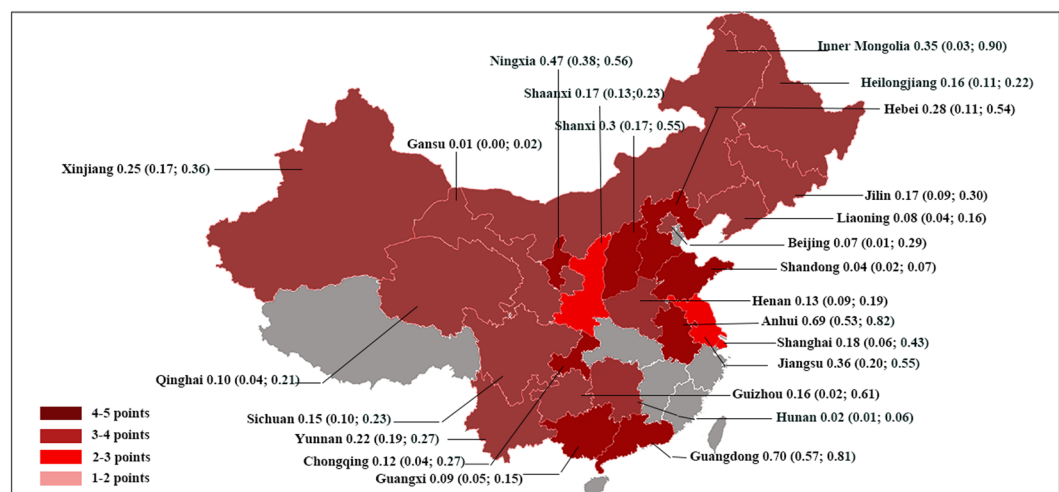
Ningxia 0.47 (0.38; 0.56)

Inner Mongolia 0.35 (0.03; 0.90)

Heilongjiang 0.16 (0.11; 0.22)

Shaanxi 0.17 (0.13;0.23)

Hebei 0.28 (0.11; 0.54)

Shanxi 0.3 (0.17; 0.55)

Gansu 0.01 (0.00; 0.02)

Xinjiang 0.25 (0.17; 0.36)

Jilin 0.17 (0.09; 0.30)

Liaoning 0.08 (0.04; 0.16)

Beijing 0.07 (0.01; 0.29)

Shandong 0.04 (0.02; 0.07)

Henan 0.13 (0.09; 0.19)

Anhui 0.69 (0.53; 0.82)

Shanghai 0.18 (0.06; 0.43)

Jiangsu 0.36 (0.20; 0.55)

Qinghai 0.10 (0.04; 0.21)

Guizhou 0.16 (0.02; 0.61)

Hunan 0.02 (0.01; 0.06)

Sichuan 0.15 (0.10; 0.23)

Yunnan 0.22 (0.19; 0.27)

Chongqing 0.12 (0.04; 0.27)

Guangdong 0.70 (0.57; 0.81)

Guangxi 0.09 (0.05; 0.15)

4-5 points
3-4 points
2-3 points
1-2 points